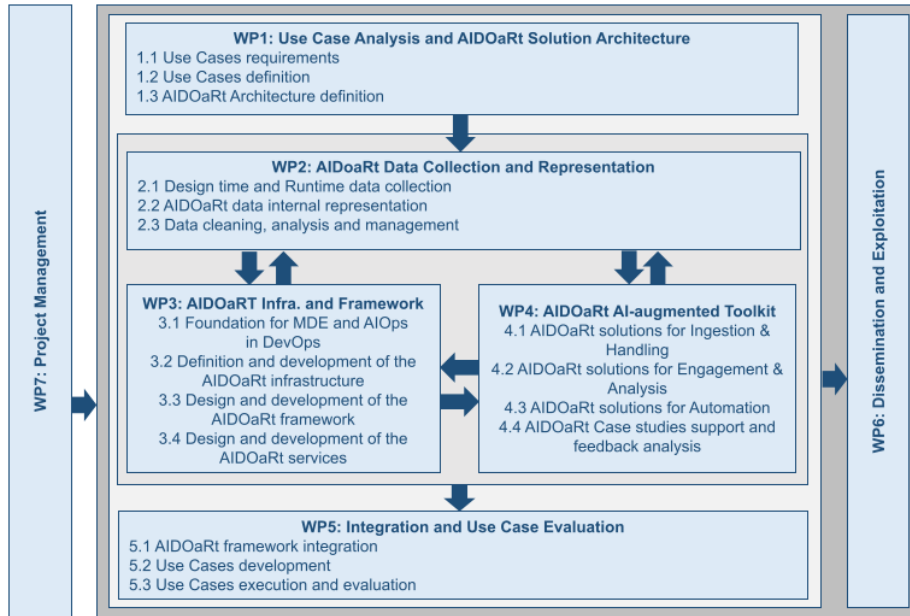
WP7: Project Management

WP1: Use Case Analysis and AIDOaRt Solution Architecture
1.1 Use Cases requirements
1.2 Use Cases definition
1.3 AIDOaRt Architecture definition

WP2: AIDoaRt Data Collection and Representation
2.1 Design time and Runtime data collection
2.2 AIDOaRt data internal representation
2.3 Data cleaning, analysis and management

WP3: AIDOaRT Infra. and Framework
3.1 Foundation for MDE and AIOps in DevOps
3.2 Definition and development of the AIDOaRt infrastructure
3.3 Design and development of the AIDOaRt framework
3.4 Design and development of the AIDOaRt services

WP4: AIDOaRt AI-augmented Toolkit
4.1 AIDOaRt solutions for Ingestion & Handling
4.2 AIDOaRt solutions for Engagement & Analysis
4.3 AIDOaRt solutions for Automation
4.4 AIDOaRt Case studies support and feedback analysis

WP5: Integration and Use Case Evaluation
5.1 AIDOaRt framework integration
5.2 Use Cases development
5.3 Use Cases execution and evaluation

WP6: Dissemination and Exploitation